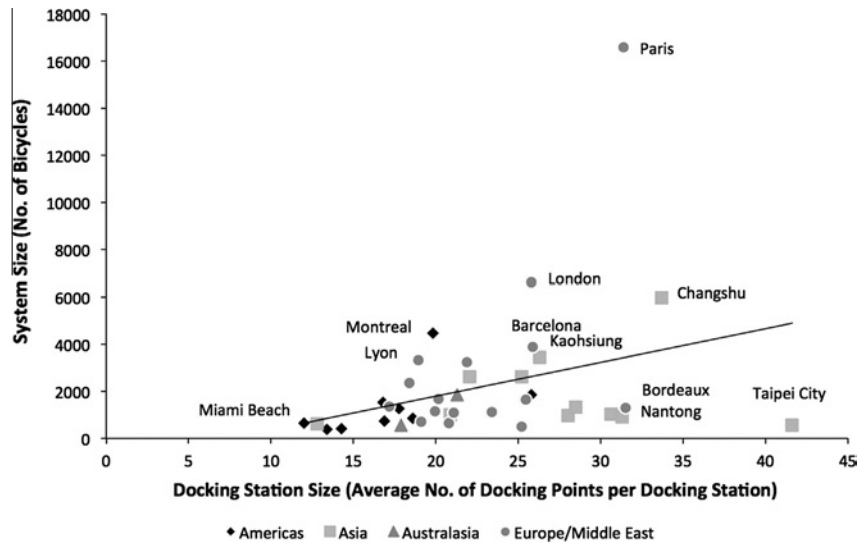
System Size (No. of Bicycles)

18000
16000
14000
12000
10000
8000
6000
4000
2000
0

Paris
London
Changshu
Montreal
Barcelona
Lyon
Kaohsiung
Bordeaux
Miami Beach
Nantong
Taipei City

0 5 10 15 20 25 30 35 40 45

Docking Station Size (Average No. of Docking Points per Docking Station)

Americas Asia Australasia Europe/Middle East